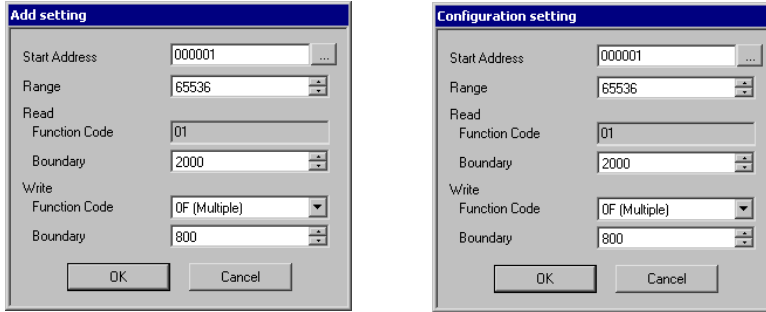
Add setting

Start Address 000001 ...
Range 65536
Read
Function Code 01
Boundary 2000
Write
Function Code 0F (Multiple)
Boundary 800
OK Cancel

Configuration setting

Start Address 000001 ...
Range 65536
Read
Function Code 01
Boundary 2000
Write
Function Code 0F (Multiple)
Boundary 800
OK Cancel